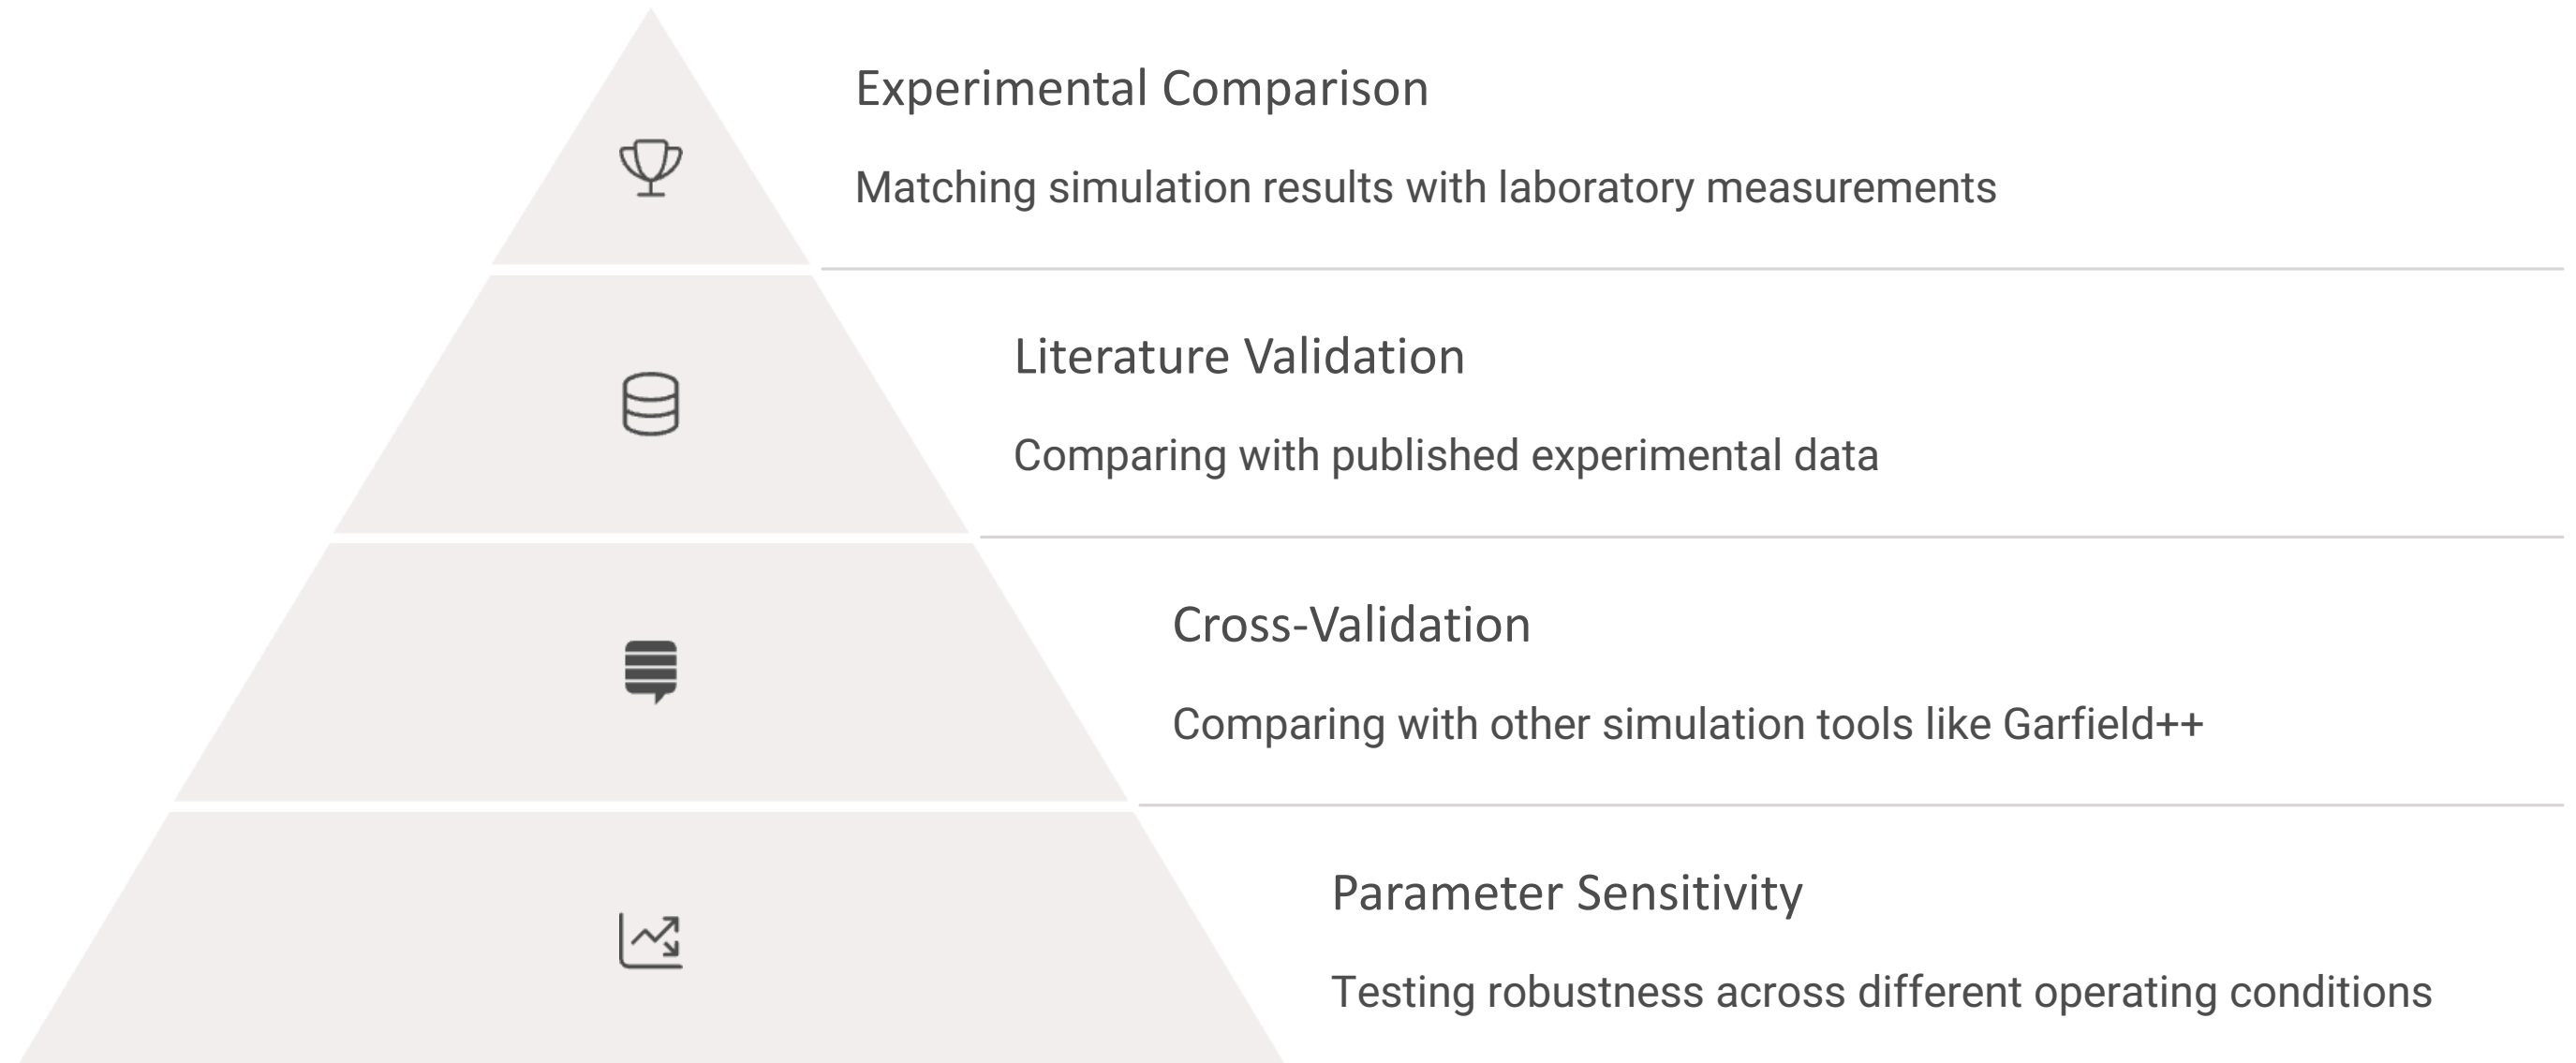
Experimental Comparison

Matching simulation results with laboratory measurements

Literature Validation

Comparing with published experimental data

Cross-Validation

Comparing with other simulation tools like Garfield++

Parameter Sensitivity

Testing robustness across different operating conditions